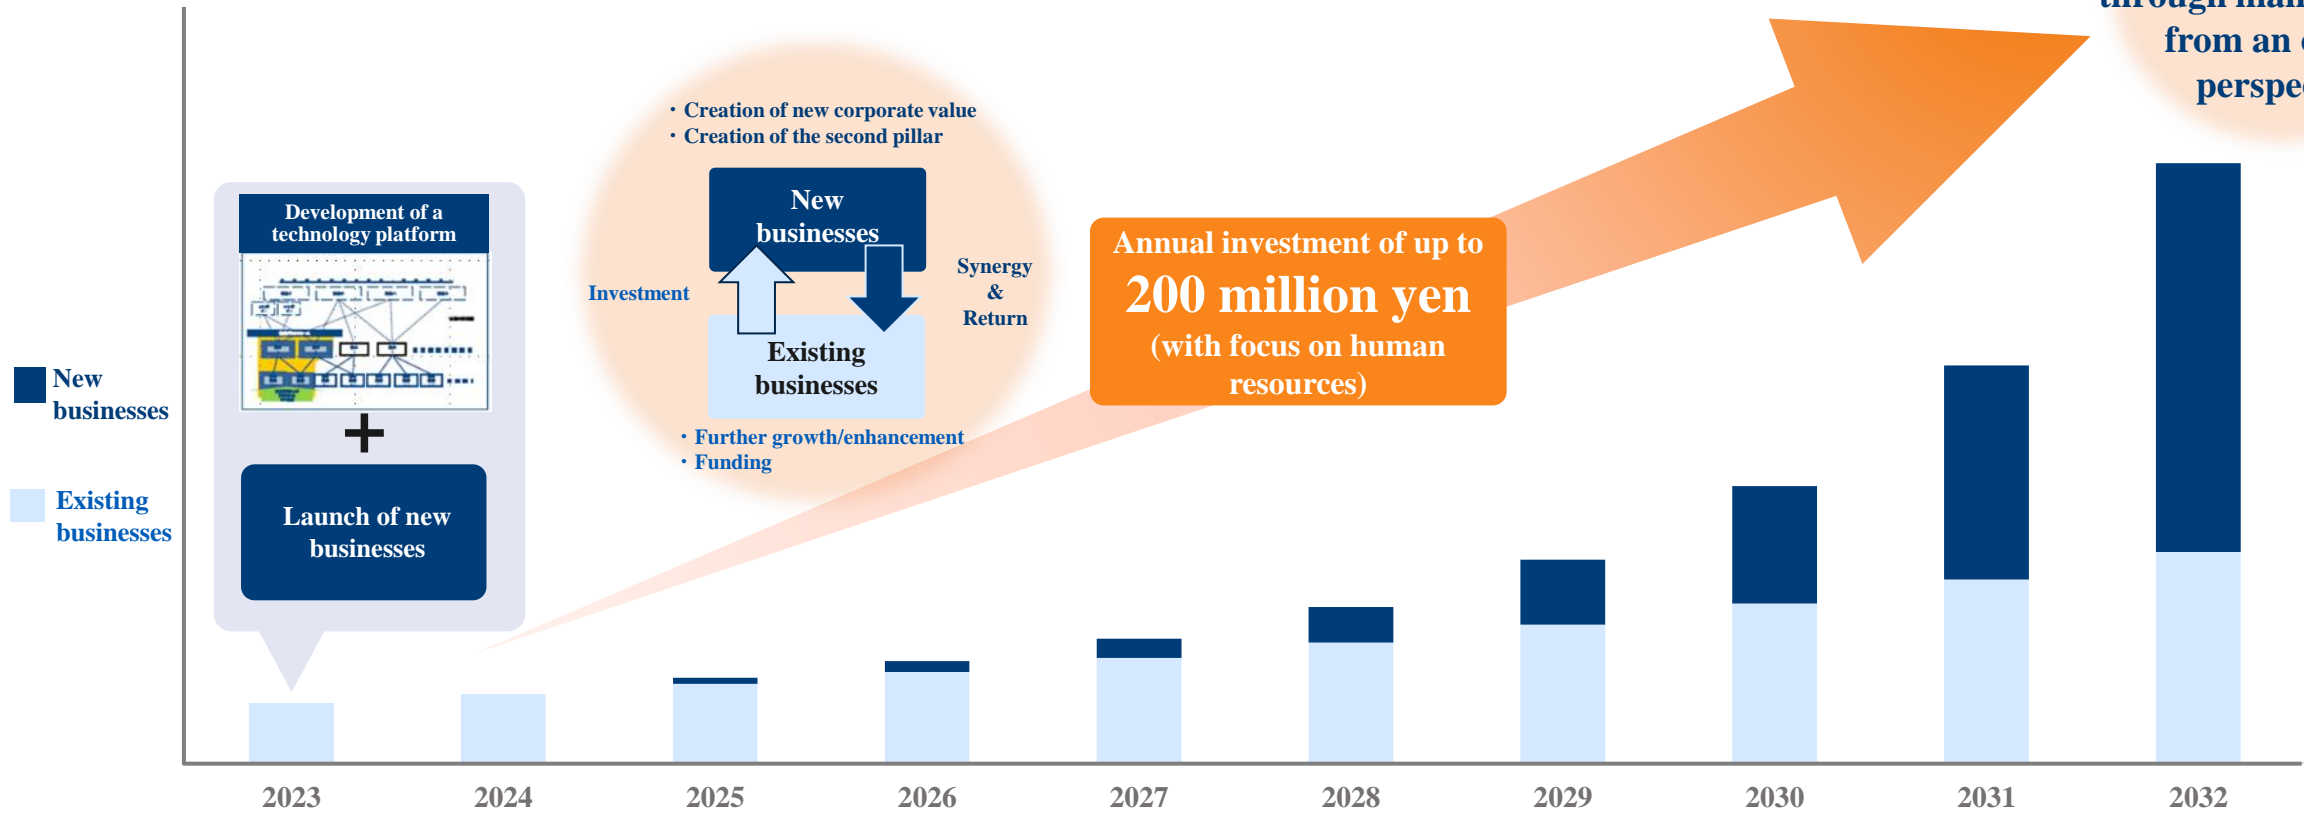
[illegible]
from an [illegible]
perspe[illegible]

New businesses

Existing businesses

Development of a technology platform

+

Launch of new businesses

・Creation of new corporate value
・Creation of the second pillar

Investment

New businesses

Synergy & Return

Existing businesses

・Further growth/enhancement
・Funding

Annual investment of up to
200 million yen
(with focus on human resources)

2023 2024 2025 2026 2027 2028 2029 2030 2031 2032